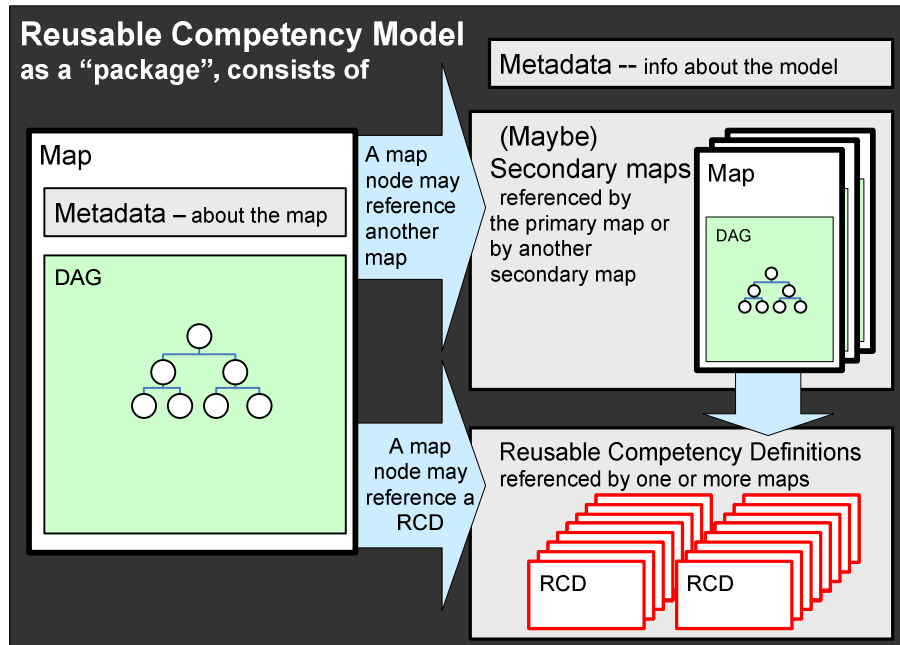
Reusable Competency Model
as a “package”, consists of

Metadata -- info about the model

Map

Metadata – about the map

DAG

A map node may reference another map

(Maybe)
Secondary maps referenced by the primary map or by another secondary map

Map

DAG

A map node may reference a RCD

Reusable Competency Definitions referenced by one or more maps

RCD

RCD